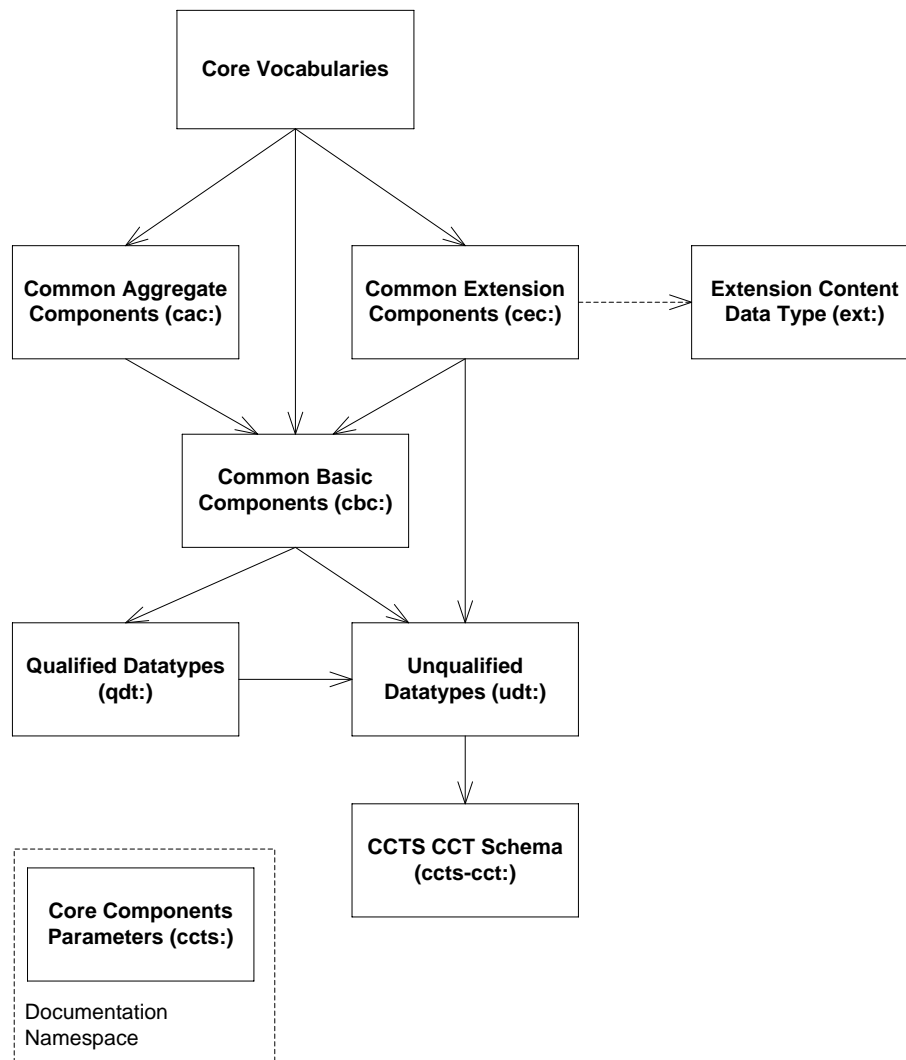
Core Vocabularies

Common Aggregate Components (cac:)

Common Extension Components (cec:)

Extension Content Data Type (ext:)

Common Basic Components (cbc:)

Qualified Datatypes (qdt:)

Unqualified Datatypes (udt:)

CCTS CCT Schema (ccts-cct:)

Core Components Parameters (ccts:)

Documentation Namespace